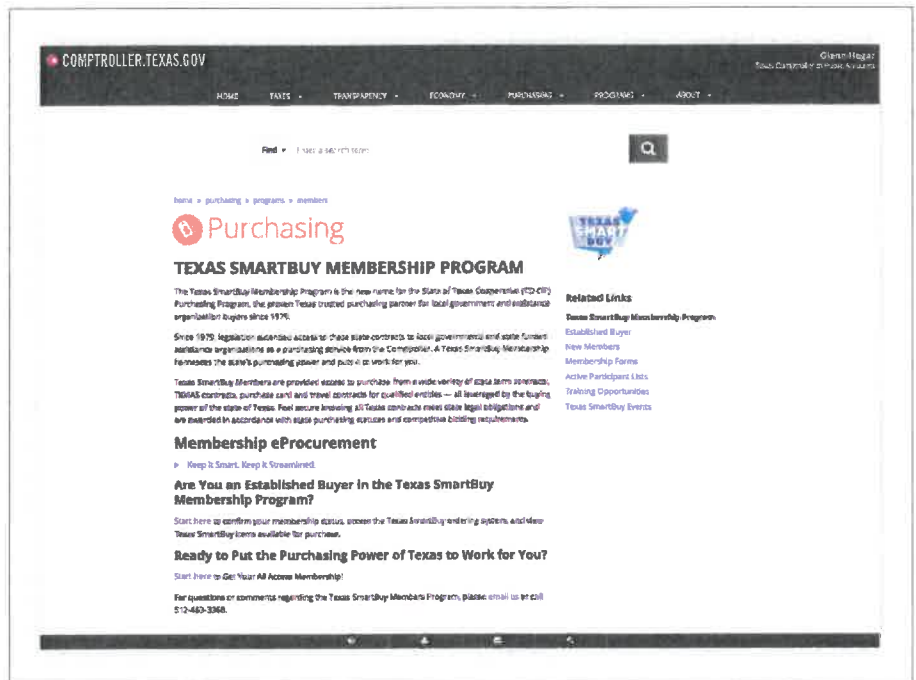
COMPTROLLER.TEXAS.GOV

Glenn Hegar
Texas Comptroller of Public Accounts

HOME TAXES TRANSPARENCY ECONOMY PURCHASING PROGRAMS ABOUT

Find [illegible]

home » purchasing » programs » members

Purchasing

TEXAS SMARTBUY MEMBERSHIP PROGRAM

The Texas SmartBuy Membership Program is the new name for the State of Texas Cooperative (CO-OP) Purchasing Program, the proven Texas trusted purchasing partner for local government and assistance organization buyers since 1979.

Since 1979, legislation extended access to these state contracts to local governmental and state funded assistance organizations as a purchasing service from the Comptroller. A Texas SmartBuy Membership harnesses the state's purchasing power and puts it to work for you.

Texas SmartBuy Members are provided access to purchase from a wide variety of state term contracts, TXMAS contracts, purchase card and travel contracts for qualified entities — all leveraged by the buying power of the state of Texas. Feel secure knowing all Texas contracts meet state legal obligations and are awarded in accordance with state purchasing statutes and competitive bidding requirements.

Membership eProcurement

Keep It Smart. Keep It Streamlined.

Are You an Established Buyer in the Texas SmartBuy Membership Program?

Start here to confirm your membership status, access the Texas SmartBuy ordering system, and view Texas SmartBuy items available for purchase.

Ready to Put the Purchasing Power of Texas to Work for You?

Start here to Get Your All Access Membership!

For questions or comments regarding the Texas SmartBuy Members Program, please email us or call 512-463-3368.

TEXAS SMART BUY

Related Links

Texas SmartBuy Membership Program
Established Buyer
New Members
Membership Forms
Active Participant Lists
Training Opportunities
Texas SmartBuy Events